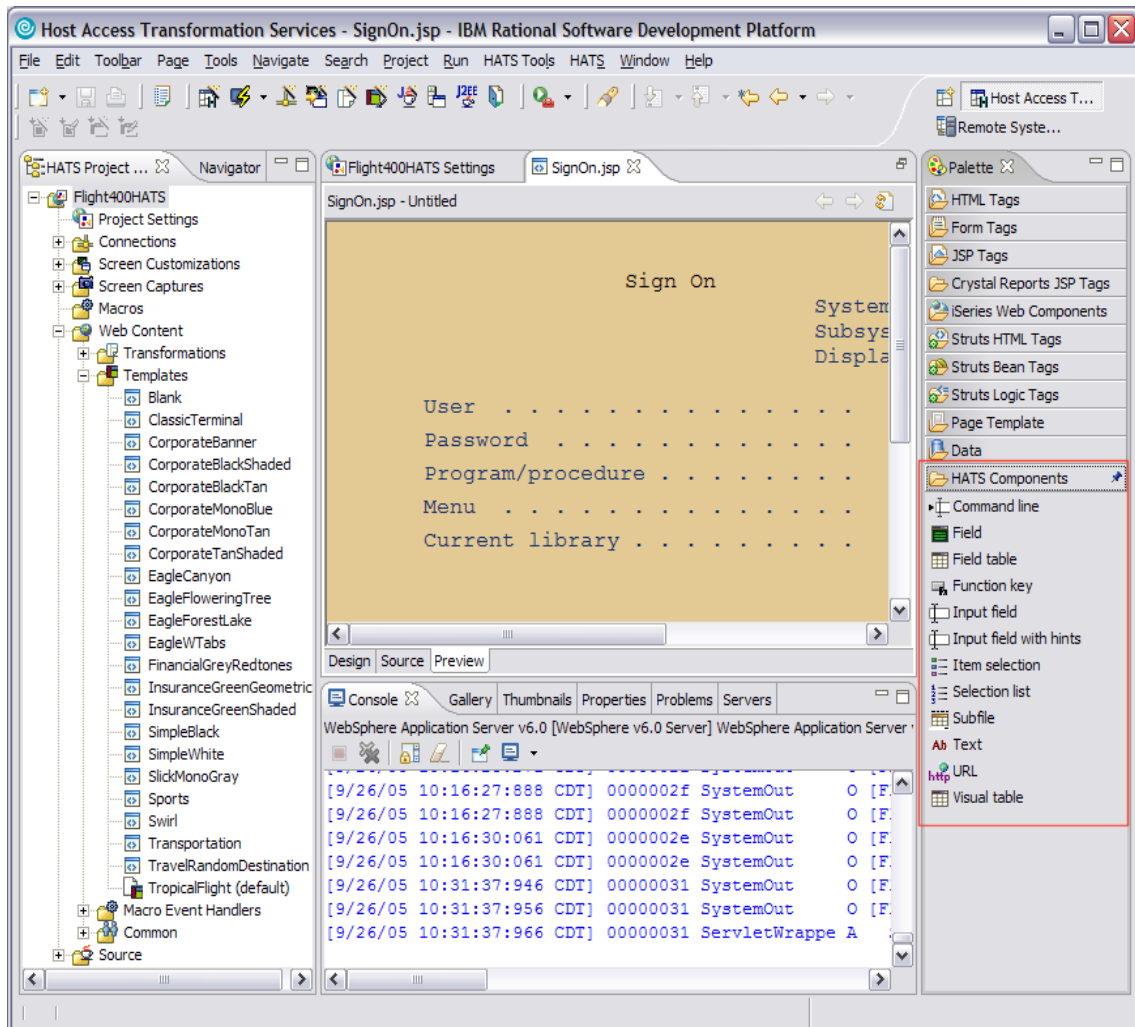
Host Access Transformation Services - SignOn.jsp - IBM Rational Software Development Platform

File Edit Toolbar Page Tools Navigate Search Project Run HATS Tools HATS Window Help

Host Access T...
Remote Syste...

HATS Project ... Navigator

Flight400HATS
Project Settings
Connections
Screen Customizations
Screen Captures
Macros
Web Content
Transformations
Templates
Blank
ClassicTerminal
CorporateBanner
CorporateBlackShaded
CorporateBlackTan
CorporateMonoBlue
CorporateMonoTan
CorporateTanShaded
EagleCanyon
EagleFloweringTree
EagleForestLake
EagleWTabs
FinancialGreyRedtones
InsuranceGreenGeometric
InsuranceGreenShaded
SimpleBlack
SimpleWhite
SlickMonoGray
Sports
Swirl
Transportation
TravelRandomDestination
TropicalFlight (default)
Macro Event Handlers
Common
Source

Flight400HATS Settings
SignOn.jsp

SignOn.jsp - Untitled

Sign On

System
Subsys
Displa

User . . . . . . . . . . . . . .
Password . . . . . . . . . . . .
Program/procedure . . . . . . . .
Menu . . . . . . . . . . . . . .
Current library . . . . . . . . .

Design Source Preview

Console Gallery Thumbnails Properties Problems Servers

WebSphere Application Server v6.0 [WebSphere v6.0 Server] WebSphere Application Server

[9/26/05 10:16:27:888 CDT] 0000002f SystemOut O [F.
[9/26/05 10:16:27:888 CDT] 0000002f SystemOut O [F.
[9/26/05 10:16:30:061 CDT] 0000002e SystemOut O [F.
[9/26/05 10:16:30:061 CDT] 0000002e SystemOut O [F.
[9/26/05 10:31:37:946 CDT] 00000031 SystemOut O [F.
[9/26/05 10:31:37:956 CDT] 00000031 SystemOut O [F.
[9/26/05 10:31:37:966 CDT] 00000031 ServletWrappe A

Palette
HTML Tags
Form Tags
JSP Tags
Crystal Reports JSP Tags
iSeries Web Components
Struts HTML Tags
Struts Bean Tags
Struts Logic Tags
Page Template
Data
HATS Components
Command line
Field
Field table
Function key
Input field
Input field with hints
Item selection
Selection list
Subfile
Text
URL
Visual table